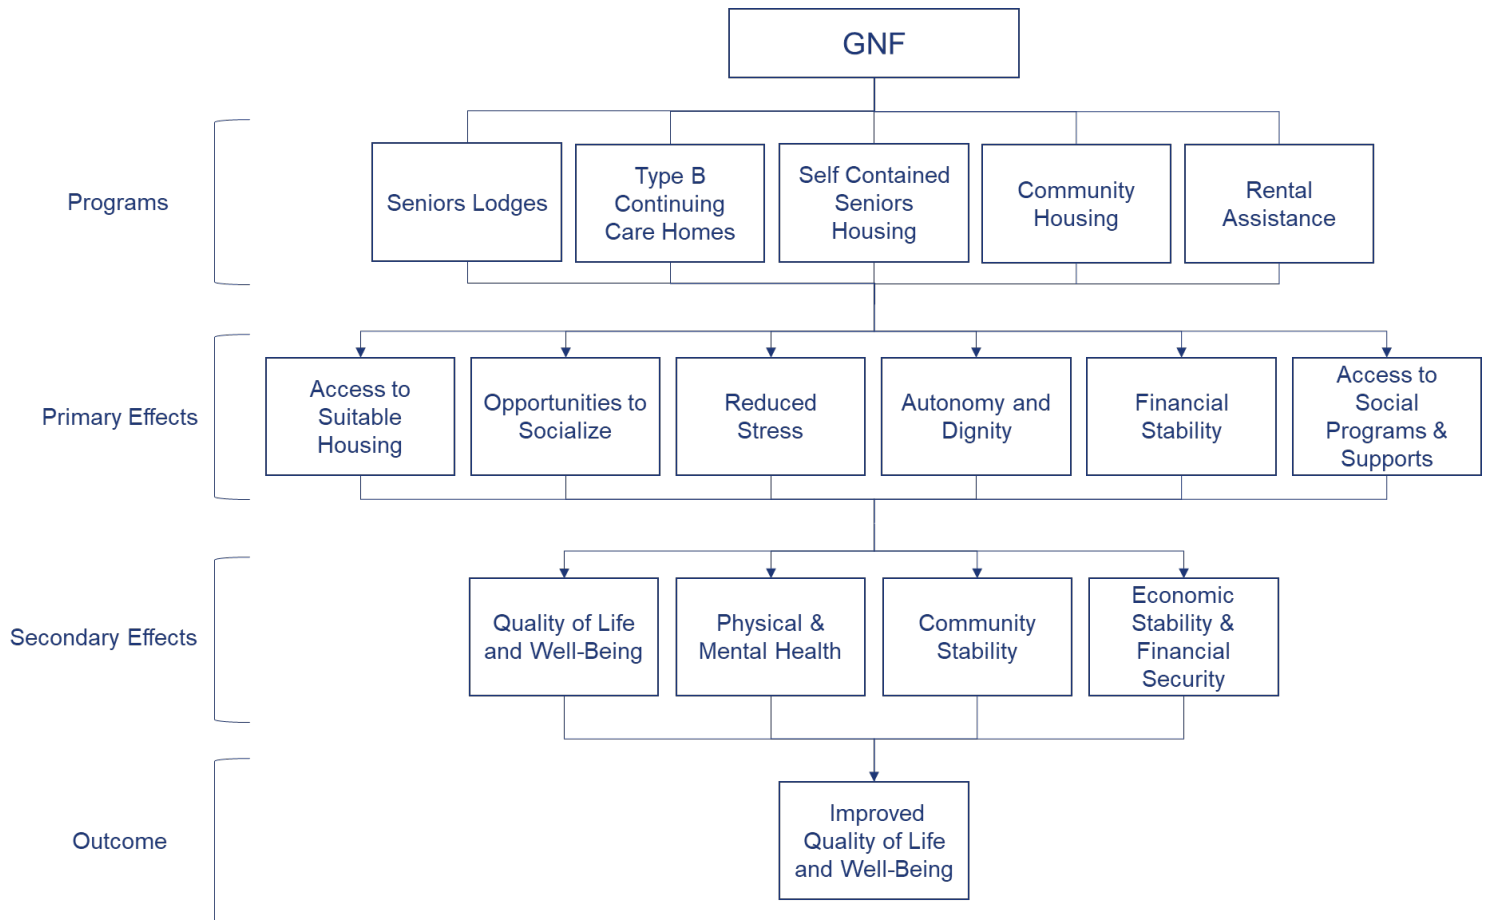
GNF

Programs

Seniors Lodges

Type B Continuing Care Homes

Self Contained Seniors Housing

Community Housing

Rental Assistance

Primary Effects

Access to Suitable Housing

Opportunities to Socialize

Reduced Stress

Autonomy and Dignity

Financial Stability

Access to Social Programs & Supports

Secondary Effects

Quality of Life and Well-Being

Physical & Mental Health

Community Stability

Economic Stability & Financial Security

Outcome

Improved Quality of Life and Well-Being